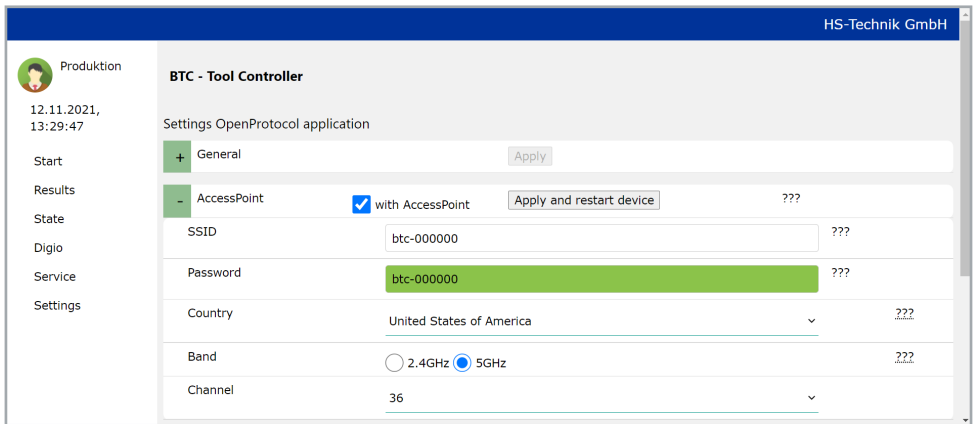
HS-Technik GmbH

Produktion

12.11.2021, 13:29:47

Start
Results
State
Digio
Service
Settings

BTC - Tool Controller

Settings OpenProtocol application

+ General
Apply

- AccessPoint
with AccessPoint
Apply and restart device
???

SSID
btc-000000
???

Password
btc-000000
???

Country
United States of America
???

Band
2.4GHz 5GHz
???

Channel
36